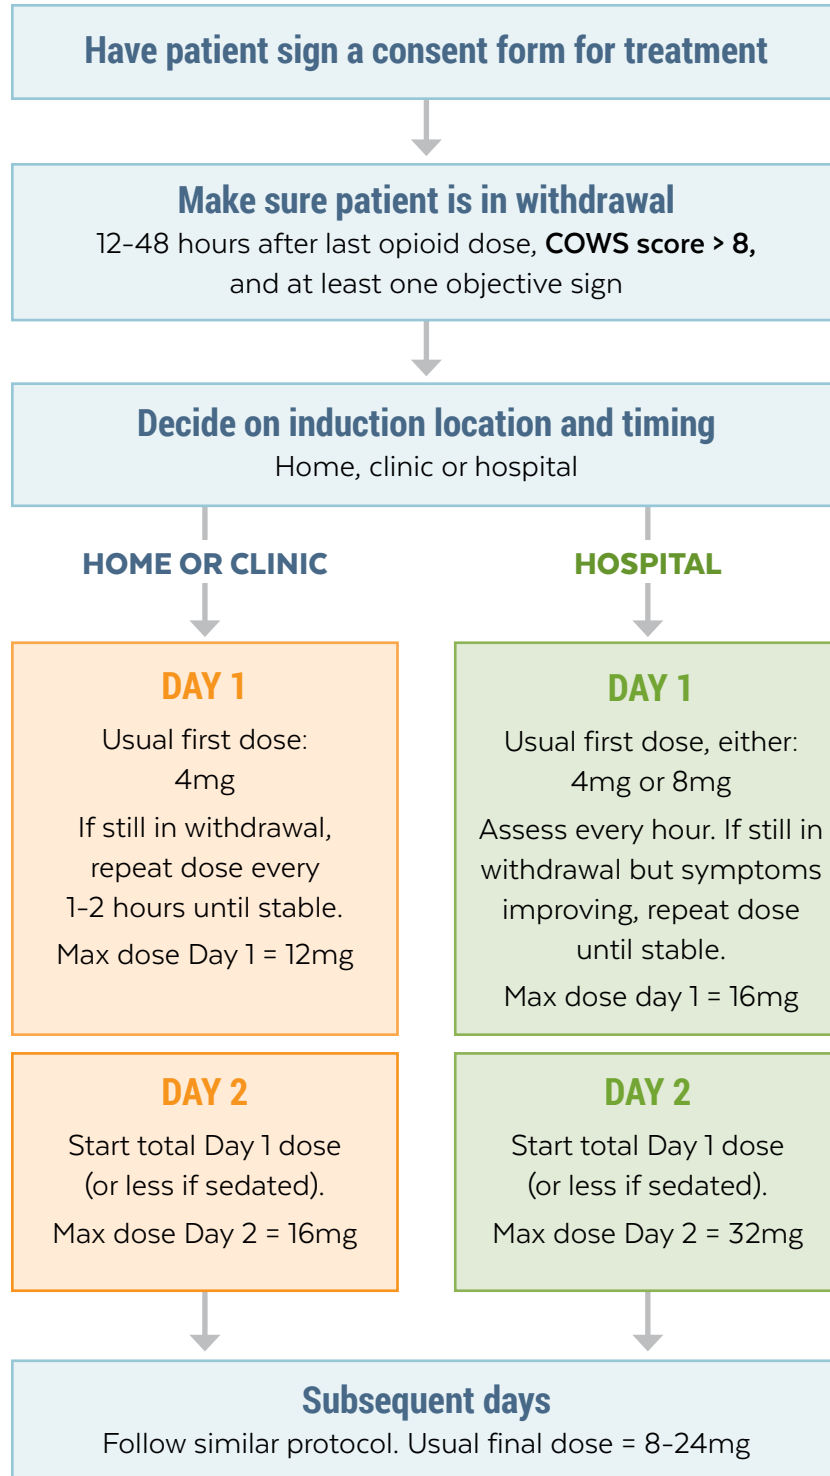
Have patient sign a consent form for treatment

Make sure patient is in withdrawal
12-48 hours after last opioid dose, COWS score > 8, and at least one objective sign

Decide on induction location and timing
Home, clinic or hospital

HOME OR CLINIC

DAY 1
Usual first dose: 4mg
If still in withdrawal, repeat dose every 1-2 hours until stable.
Max dose Day 1 = 12mg

DAY 2
Start total Day 1 dose (or less if sedated).
Max dose Day 2 = 16mg

HOSPITAL

DAY 1
Usual first dose, either: 4mg or 8mg
Assess every hour. If still in withdrawal but symptoms improving, repeat dose until stable.
Max dose day 1 = 16mg

DAY 2
Start total Day 1 dose (or less if sedated).
Max dose Day 2 = 32mg

Subsequent days
Follow similar protocol. Usual final dose = 8-24mg